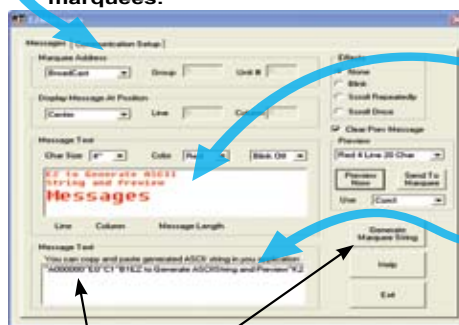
marquees.

Messages | Communication Setup

Marquee Address
BroadCast
Group
Unit #

Display Message At Position
Center
Line
Column

Effects
None
Blink
Scroll Repeatedly
Scroll Once

Clear Prev Message
Preview
Red 4 Line 20 Char

Message Text
Char Size 8"
Color Red
Blink Off

EZ to Generate ASCII
String and Preview
Messages

Preview Now
Send To Marquee
Use Com1

Line Column Message Length

Message Text
You can copy and paste generated ASCII string in your application
"A000000"E0"C1"B1EZ to Generate ASCIIString and Preview"K2

Generate Marquee String
Help
Exit